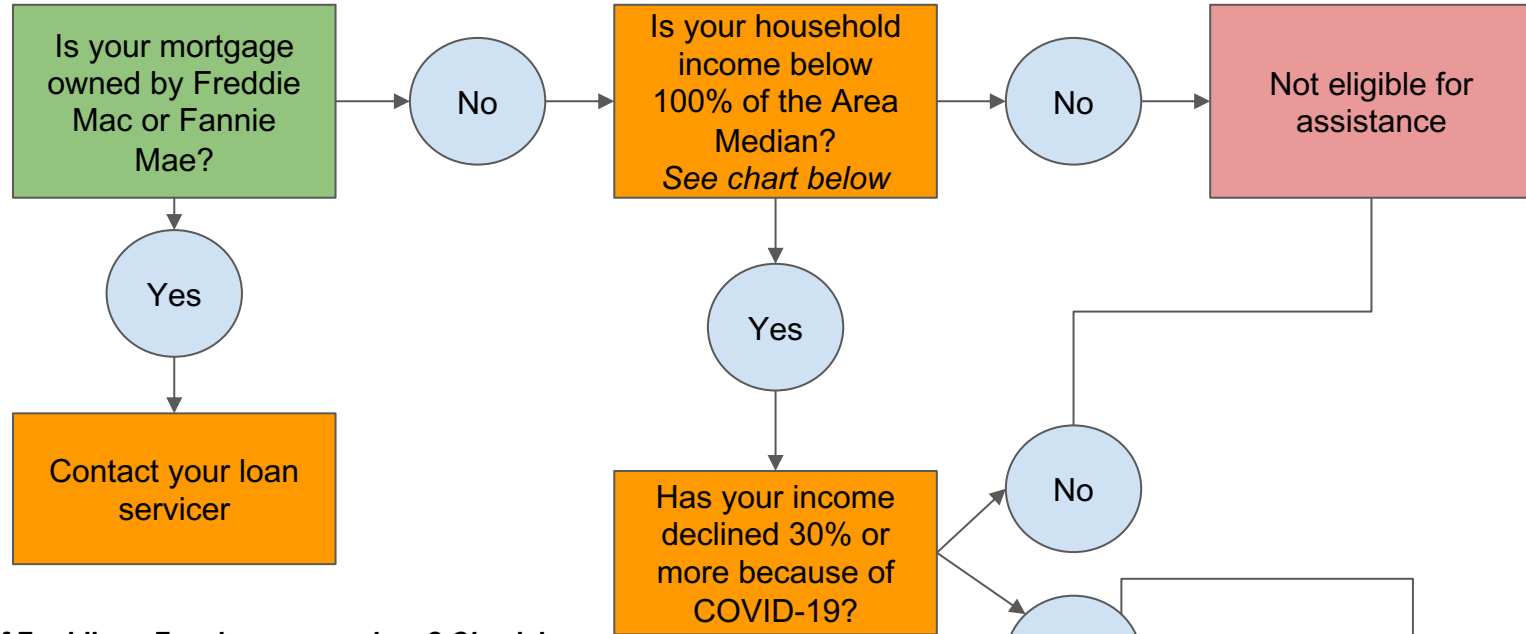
Is your mortgage owned by Freddie Mac or Fannie Mae?

No

Is your household income below 100% of the Area Median?
*See chart below*

No

Not eligible for assistance

Yes

Yes

Contact your loan servicer

No

Has your income declined 30% or more because of COVID-19?

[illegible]